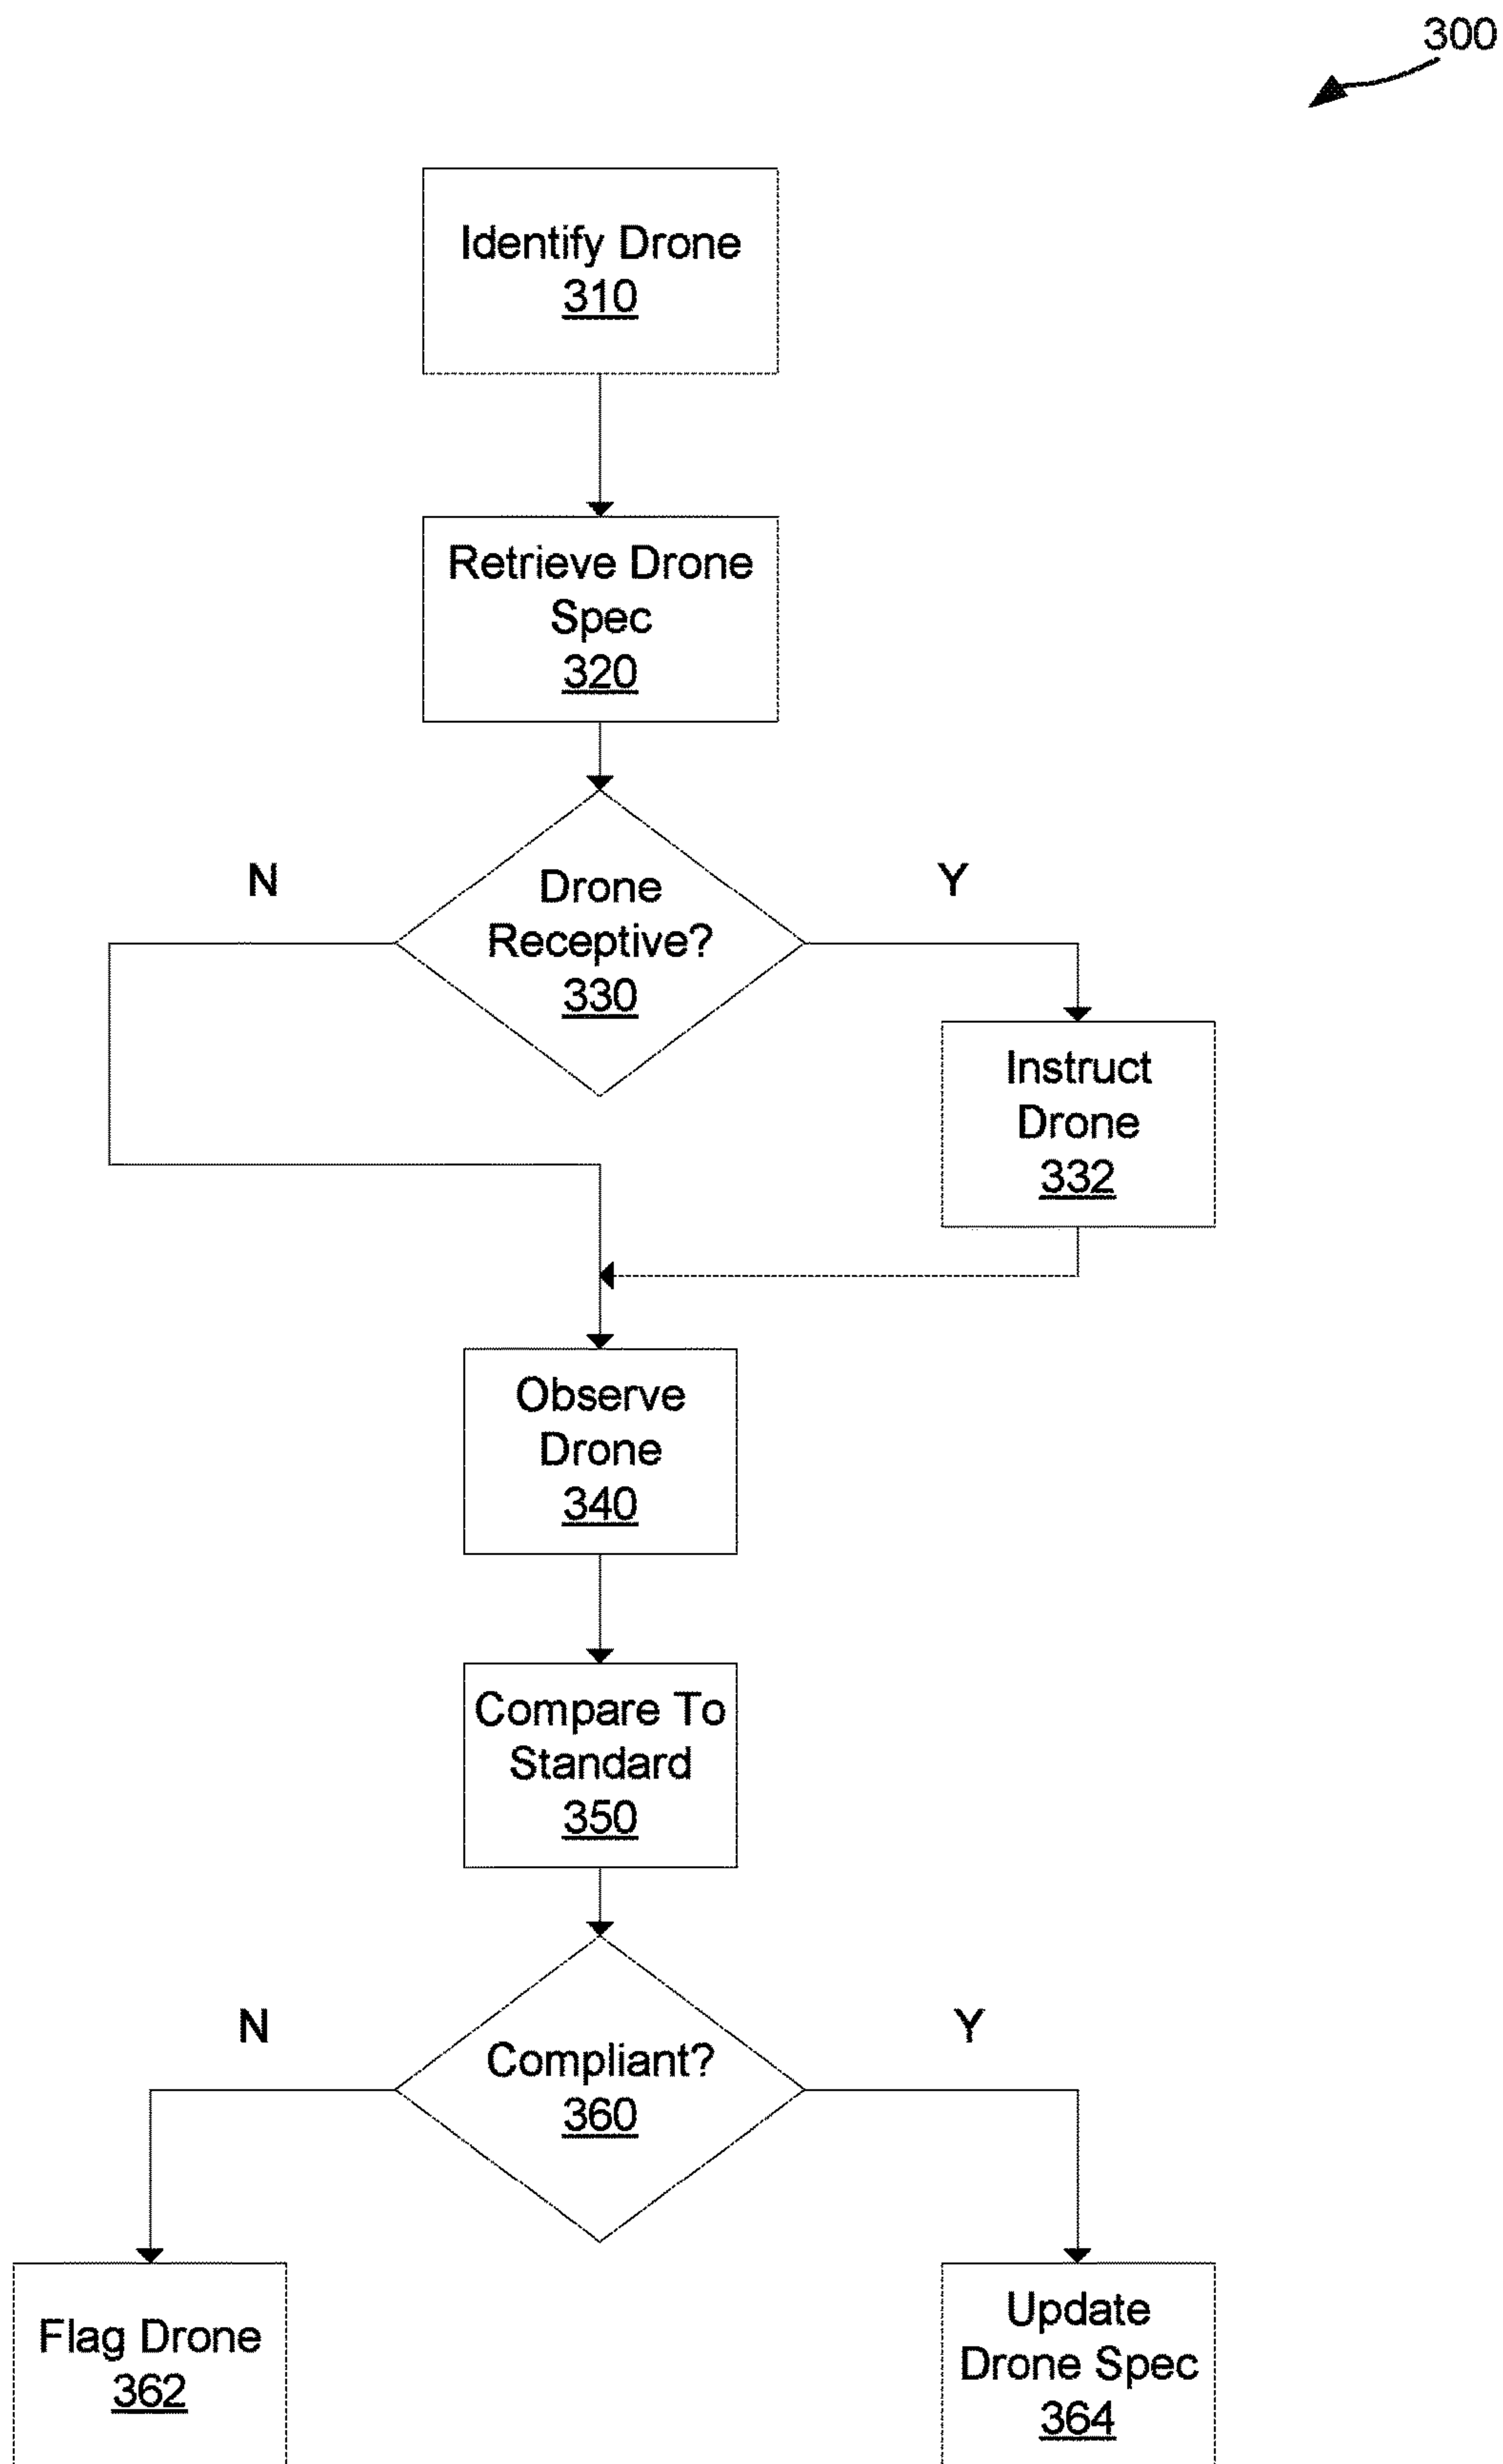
300

Identify Drone
310

Retrieve Drone Spec
320

N

Drone Receptive?
330

Y

Instruct Drone
332

Observe Drone
340

Compare To Standard
350

N

Compliant?
360

Y

Flag Drone
362

Update Drone Spec
364